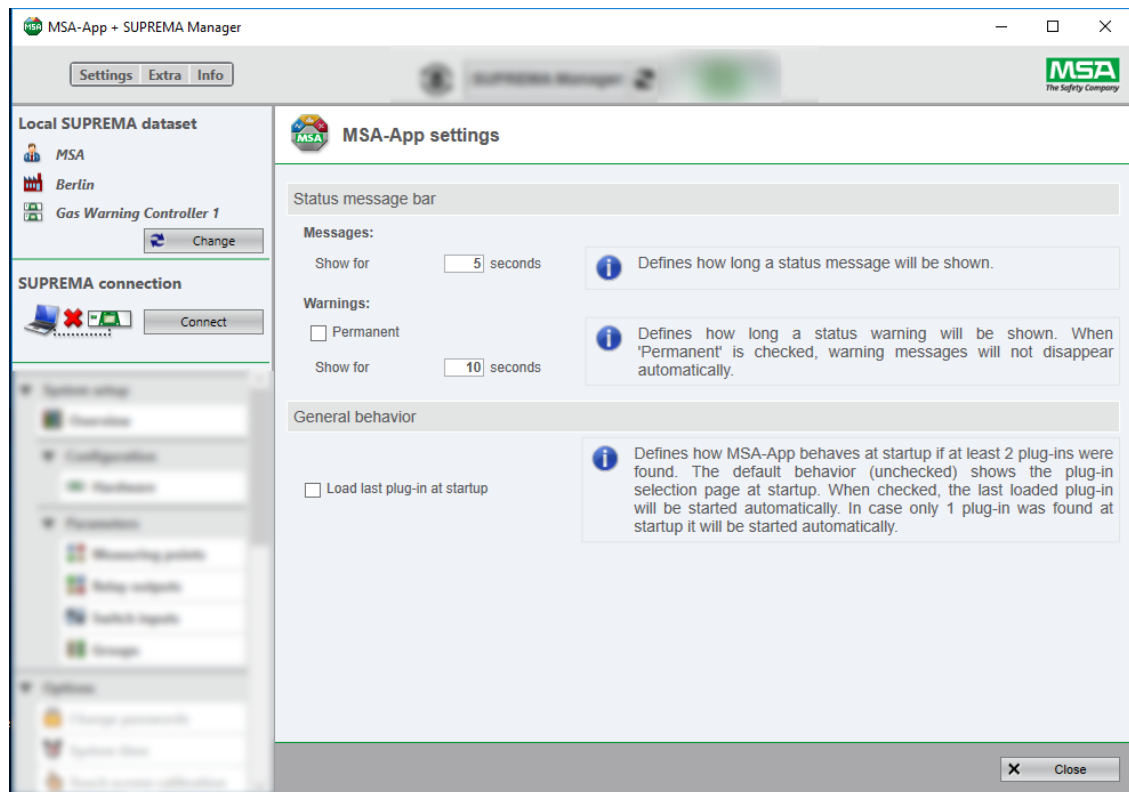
MSA-App + SUPREMA Manager

Settings Extra Info

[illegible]

MSA
The Safety Company

Local SUPREMA dataset
MSA
Berlin
Gas Warning Controller 1
Change

SUPREMA connection
Connect

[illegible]

MSA-App settings

Status message bar

Messages:
Show for 5 seconds
Defines how long a status message will be shown.

Warnings:
Permanent
Show for 10 seconds
Defines how long a status warning will be shown. When 'Permanent' is checked, warning messages will not disappear automatically.

General behavior

Load last plug-in at startup
Defines how MSA-App behaves at startup if at least 2 plug-ins were found. The default behavior (unchecked) shows the plug-in selection page at startup. When checked, the last loaded plug-in will be started automatically. In case only 1 plug-in was found at startup it will be started automatically.

Close